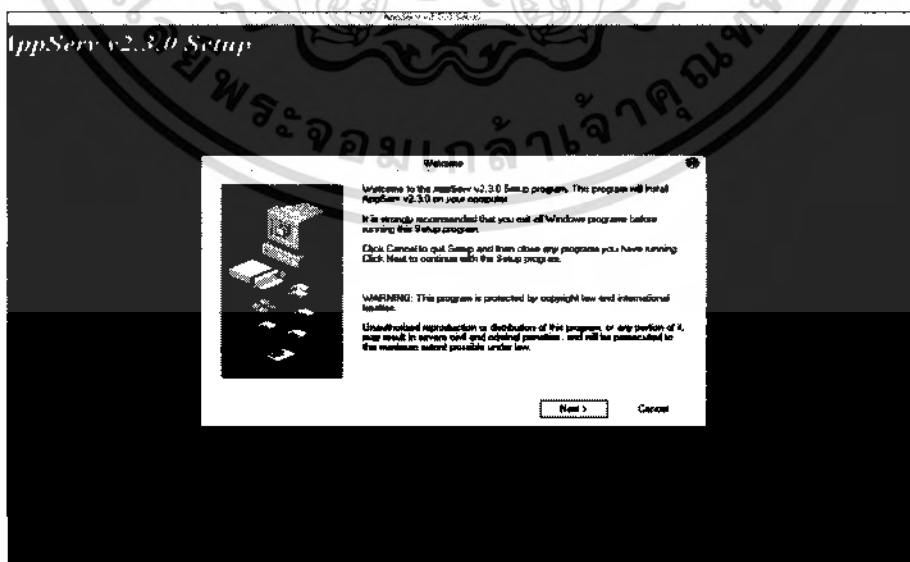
AppServ v2.3.0 Setup

AppServ v2.3.0 Setup

พระจอมเกล้าเจ้าคุณทหาร

Welcome

Welcome to the AppServ v2.3.0 Setup program. This program will install AppServ v2.3.0 on your computer.

It is strongly recommended that you exit all Windows programs before running this Setup program.

Click Cancel to quit Setup and then close any programs you have running. Click Next to continue with the Setup program.

WARNING: This program is protected by copyright law and international treaties.

Unauthorized reproduction or distribution of this program, or any portion of it, may result in severe civil and criminal penalties, and will be prosecuted to the maximum extent possible under law.

Next >

Cancel